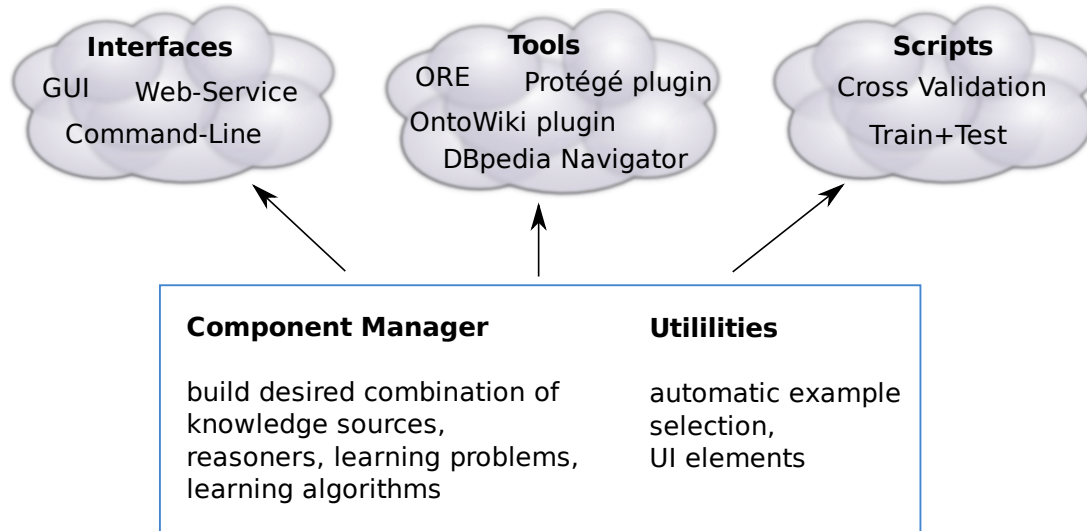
Interfaces
GUI Web-Service
Command-Line

Tools
ORE Protégé plugin
OntoWiki plugin
DBpedia Navigator

Scripts
Cross Validation
Train+Test

Component Manager

build desired combination of knowledge sources, reasoners, learning problems, learning algorithms

Utililities

automatic example selection, UI elements